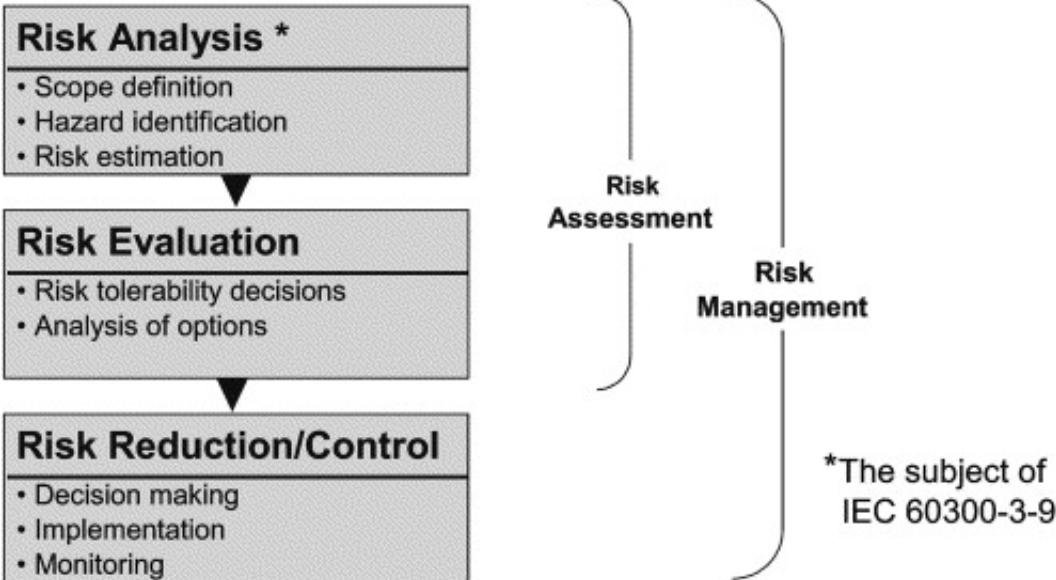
Risk Analysis *
• Scope definition
• Hazard identification
• Risk estimation

Risk Evaluation
• Risk tolerability decisions
• Analysis of options

Risk Reduction/Control
• Decision making
• Implementation
• Monitoring

Risk Assessment

Risk Management

*The subject of IEC 60300-3-9